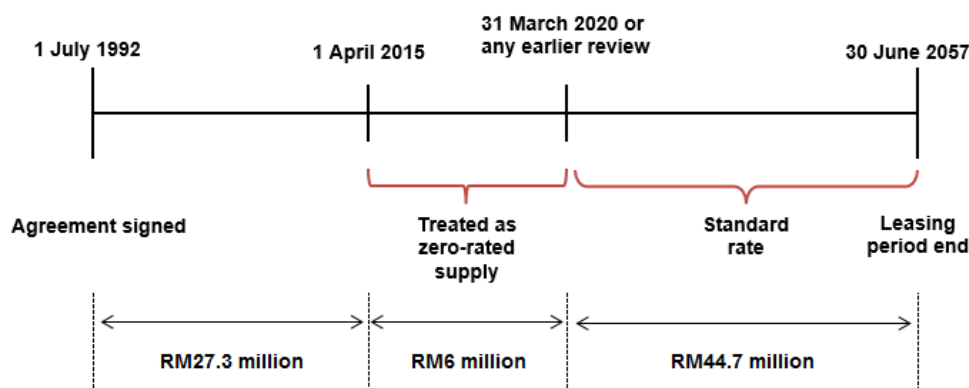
1 July 1992

1 April 2015

31 March 2020 or any earlier review

30 June 2057

Agreement signed

Treated as zero-rated supply

Standard rate

Leasing period end

RM27.3 million

RM6 million

RM44.7 million